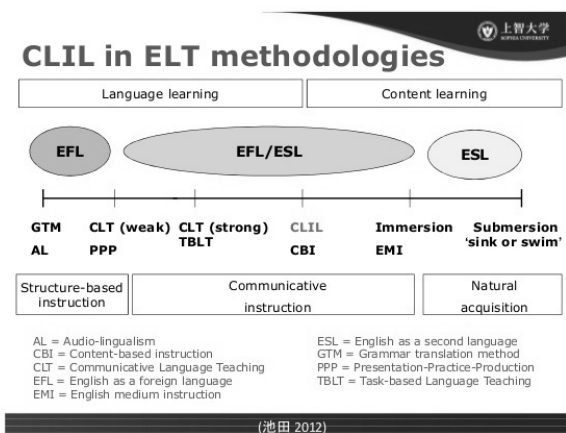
上智大学 SOPHIA UNIVERSITY

CLIL in ELT methodologies

Language learning

Content learning

EFL

EFL/ESL

ESL

GTM
AL

CLT (weak)
PPP

CLT (strong)
TBLT

CLIL
CBI

Immersion
EMI

Submersion
'sink or swim'

Structure-based instruction

Communicative instruction

Natural acquisition

AL = Audio-lingualism
CBI = Content-based instruction
CLT = Communicative Language Teaching
EFL = English as a foreign language
EMI = English medium instruction

ESL = English as a second language
GTM = Grammar translation method
PPP = Presentation-Practice-Production
TBLT = Task-based Language Teaching

(池田 2012)